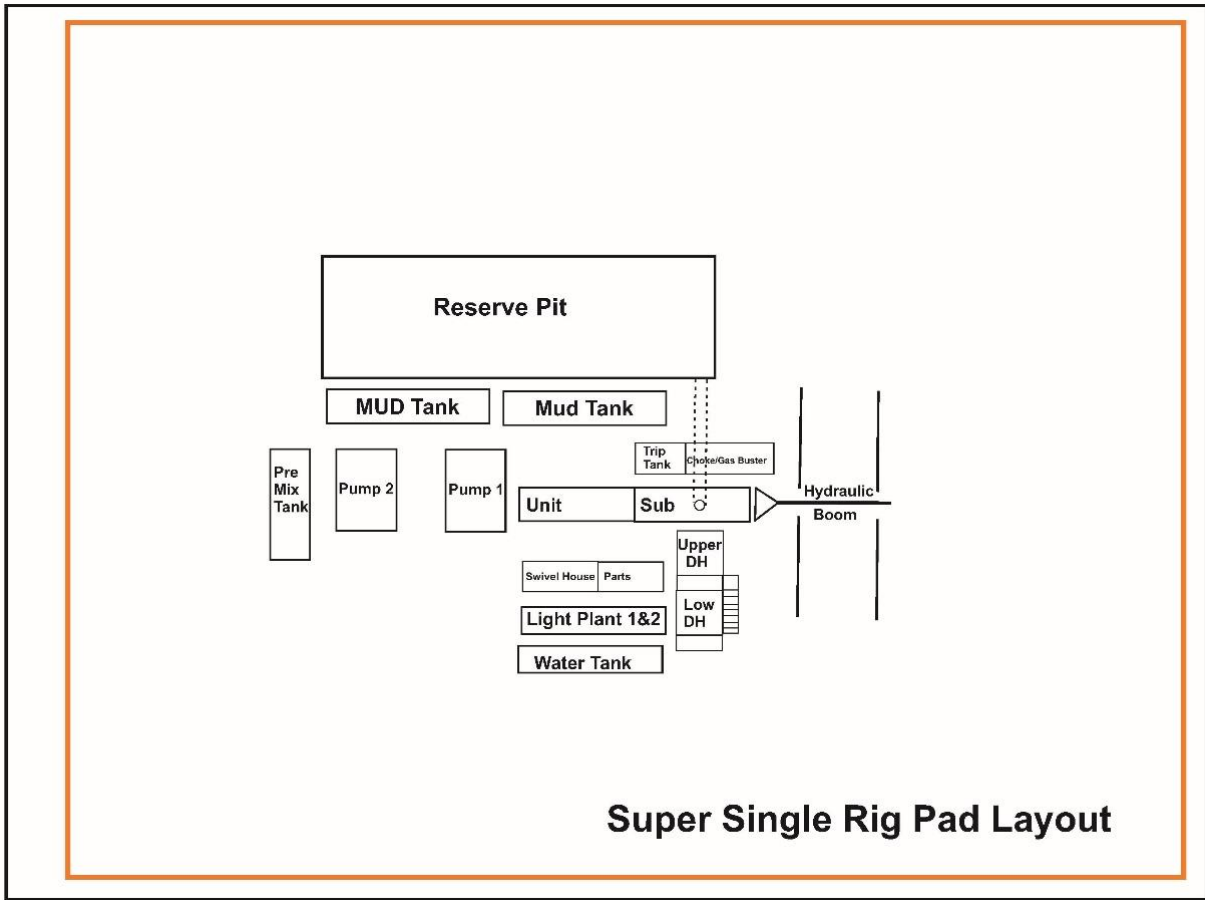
Reserve Pit

MUD Tank

Mud Tank

Trip Tank

Choke/Gas Buster

Pre Mix Tank

Pump 2

Pump 1

Unit

Sub

Hydraulic Boom

Upper DH

Swivel House

Parts

Low DH

Light Plant 1&2

Water Tank

Super Single Rig Pad Layout